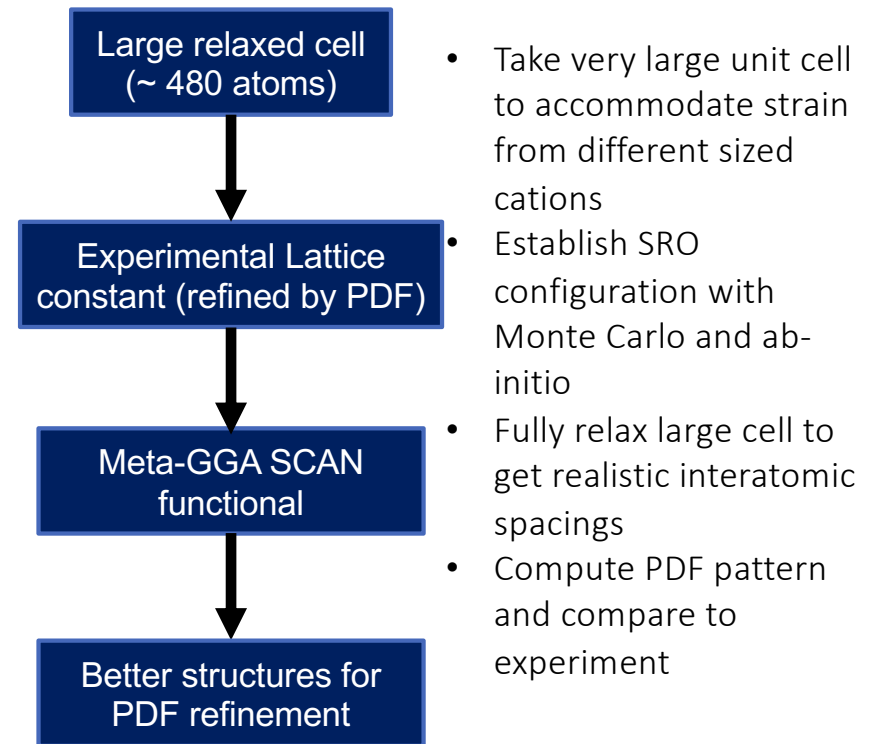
Large relaxed cell (~ 480 atoms)

Experimental Lattice constant (refined by PDF)

Meta-GGA SCAN functional

Better structures for PDF refinement

- Take very large unit cell to accommodate strain from different sized cations
- Establish SRO configuration with Monte Carlo and ab-initio
- Fully relax large cell to get realistic interatomic spacings
- Compute PDF pattern and compare to experiment